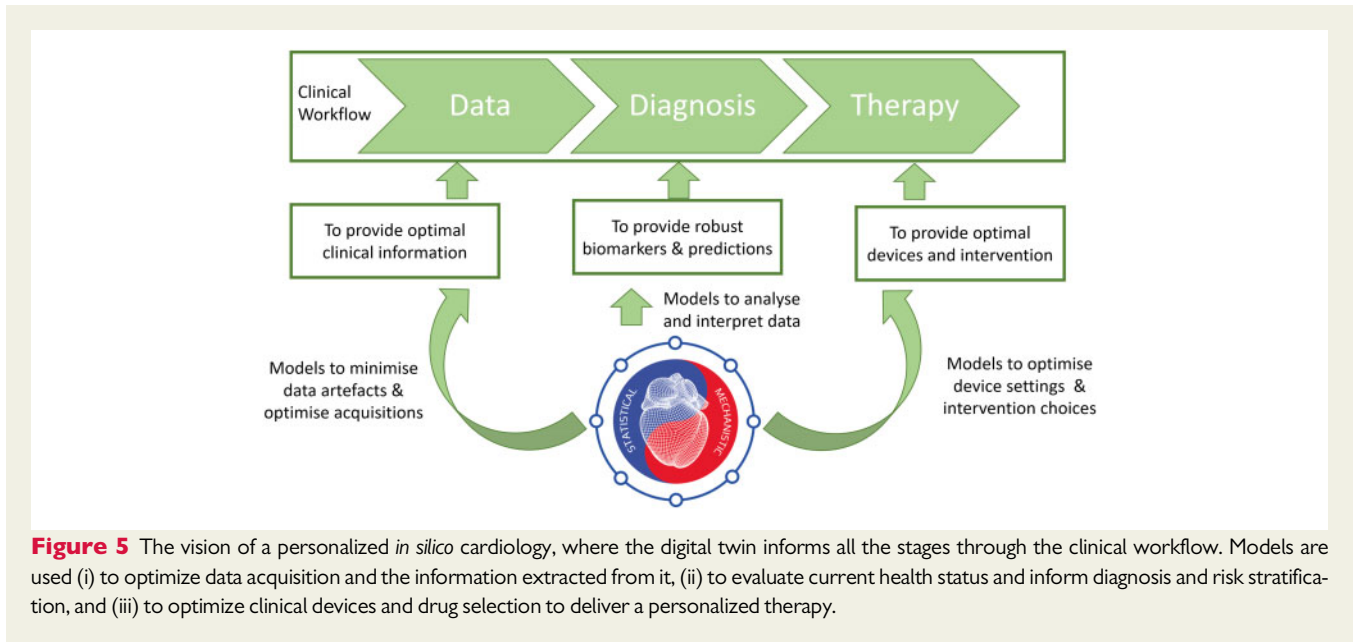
Clinical Workflow

Data

Diagnosis

Therapy

To provide optimal clinical information

To provide robust biomarkers & predictions

To provide optimal devices and intervention

Models to analyse and interpret data

Models to minimise data artefacts & optimise acquisitions

Models to optimise device settings & intervention choices

STATISTICAL

MECHANISTIC

**Figure 5** The vision of a personalized *in silico* cardiology, where the digital twin informs all the stages through the clinical workflow. Models are used (i) to optimize data acquisition and the information extracted from it, (ii) to evaluate current health status and inform diagnosis and risk stratification, and (iii) to optimize clinical devices and drug selection to deliver a personalized therapy.